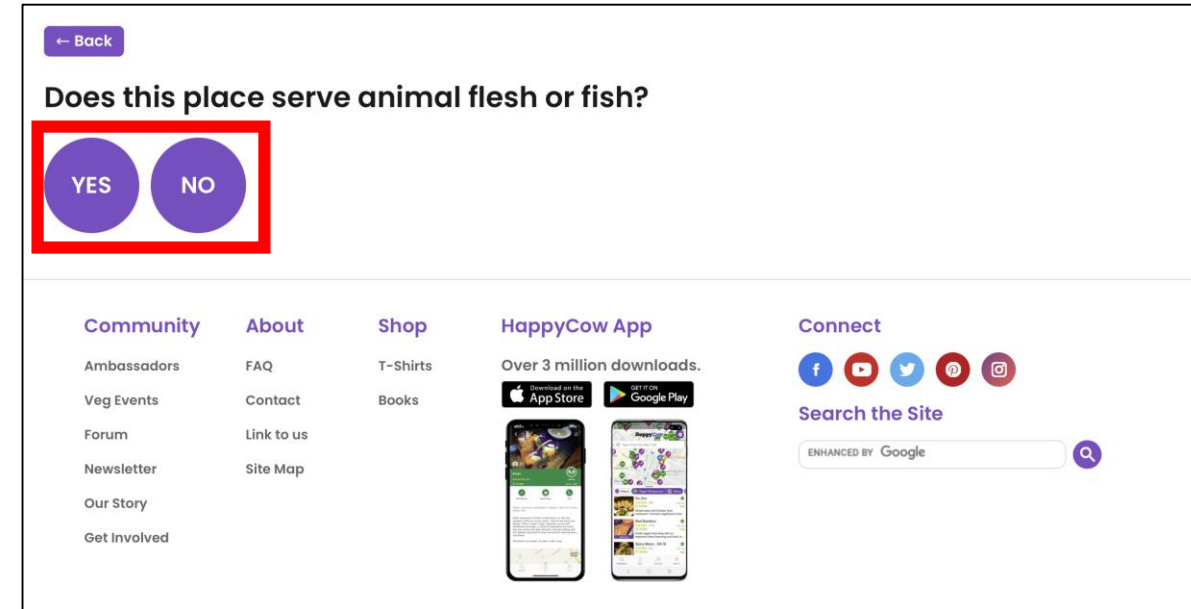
← Back

Does this place serve animal flesh or fish?

YES NO

Community
Ambassadors
Veg Events
Forum
Newsletter
Our Story
Get Involved

About
FAQ
Contact
Link to us
Site Map

Shop
T-Shirts
Books

HappyCow App
Over 3 million downloads.
Download on the App Store
GET IT ON Google Play

Connect

Search the Site
ENHANCED BY Google